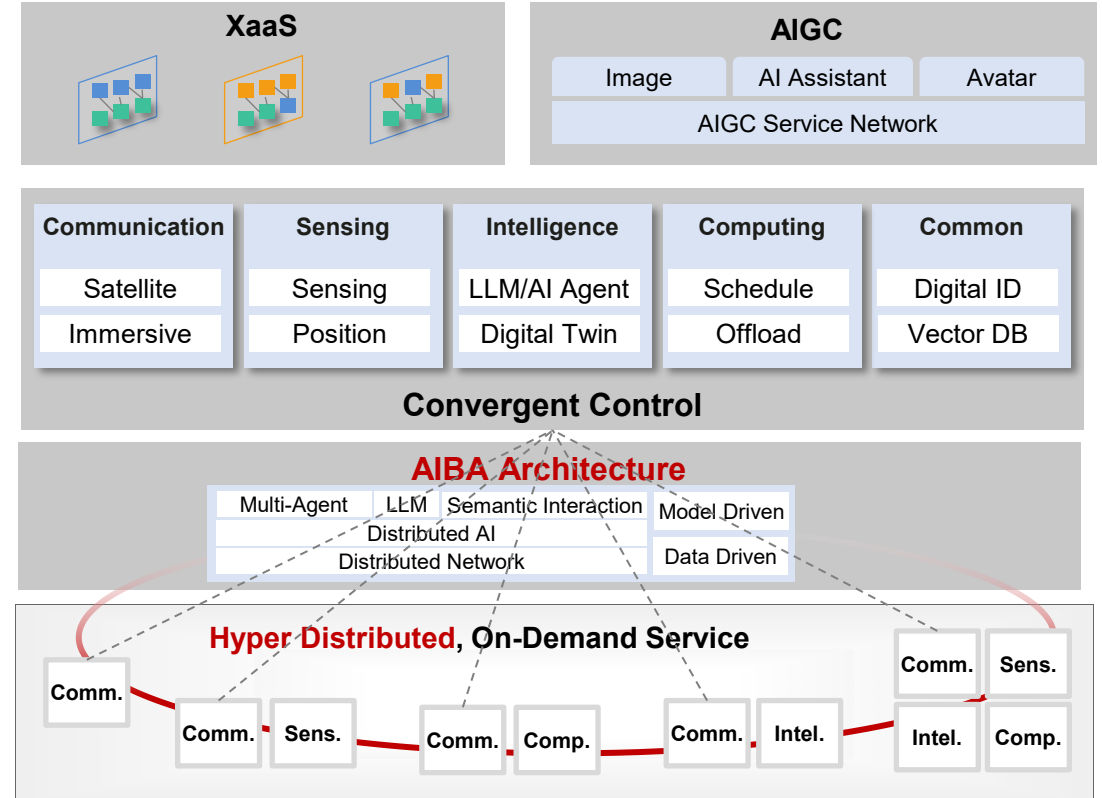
XaaS

AIGC

Image

AI Assistant

Avatar

AIGC Service Network

| Communication | Sensing | Intelligence | Computing | Common |
|---|---|---|---|---|
| Satellite | Sensing | LLM/AI Agent | Schedule | Digital ID |
| Immersive | Position | Digital Twin | Offload | Vector DB |

Convergent Control

AIBA Architecture

Multi-Agent

LLM

Semantic Interaction

Model Driven

Distributed AI

Distributed Network

Data Driven

Hyper Distributed, On-Demand Service

Comm.

Comm.

Sens.

Comm.

Comp.

Comm.

Intel.

Comm.

Sens.

Intel.

Comp.